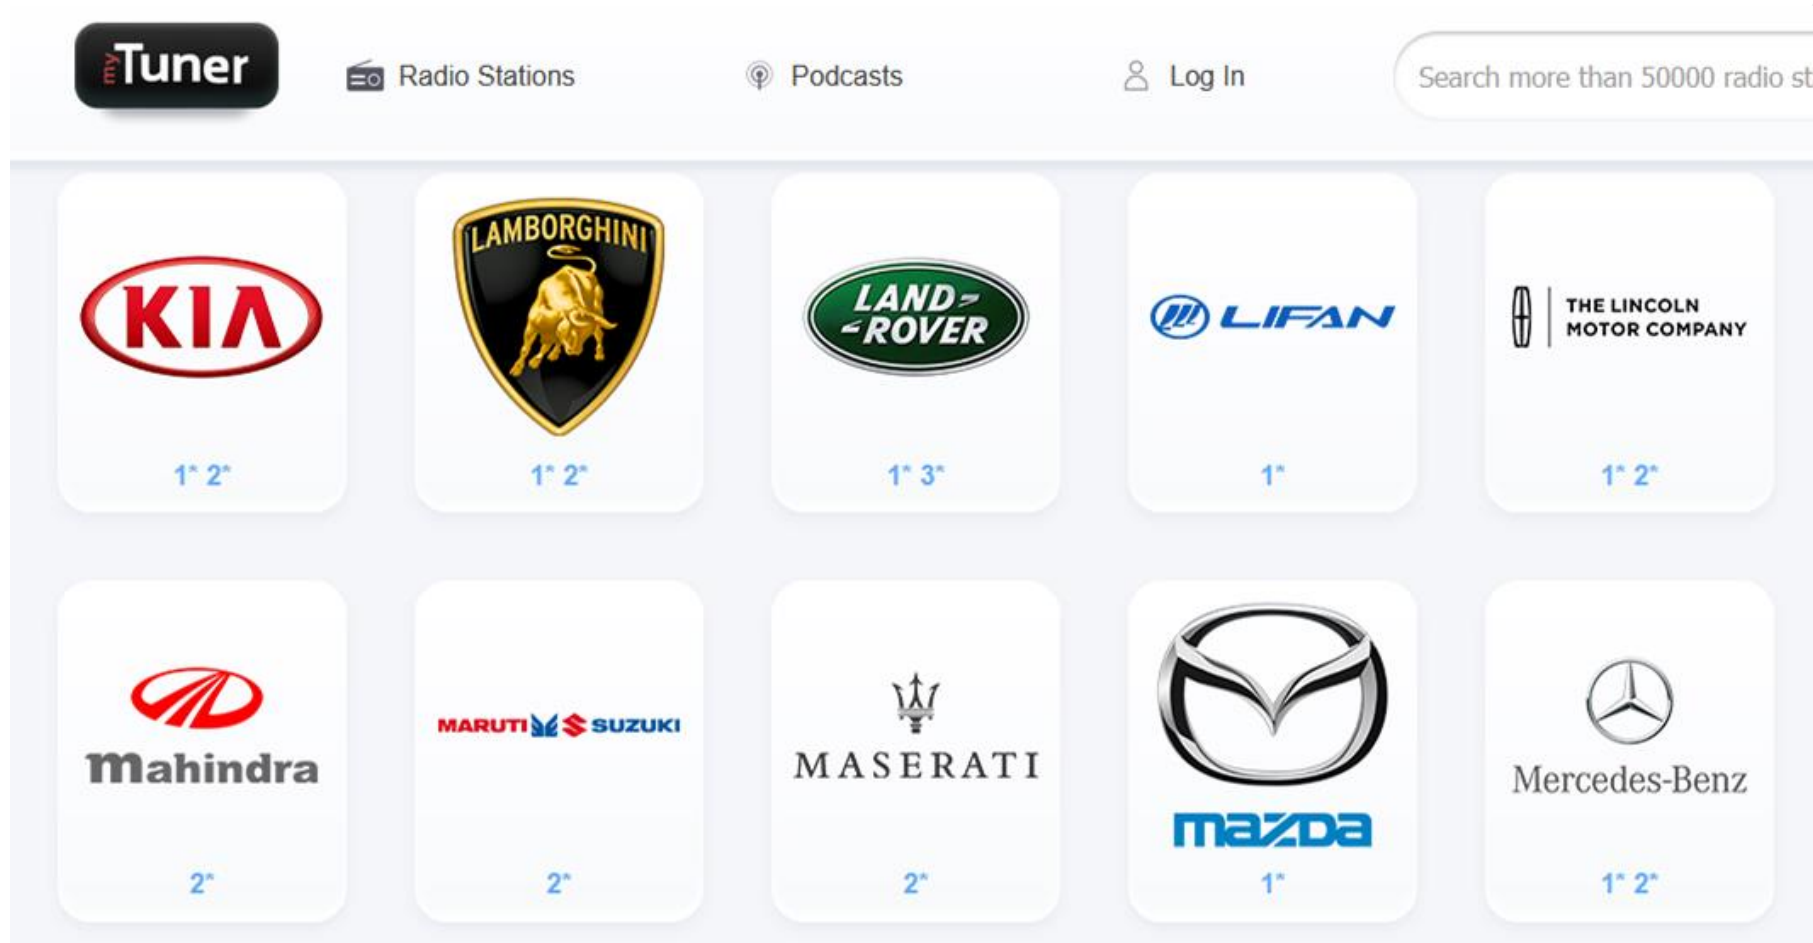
myTuner

Radio Stations

Podcasts

Log In

Search more than 50000 radio st

KIA
1" 2"

LAMBORGHINI
1" 2"

LAND ROVER
1" 3"

LIFAN
1"

THE LINCOLN MOTOR COMPANY
1" 2"

Mahindra
2"

MARUTI SUZUKI
2"

MASERATI
2"

mazda
1"

Mercedes-Benz
1" 2"